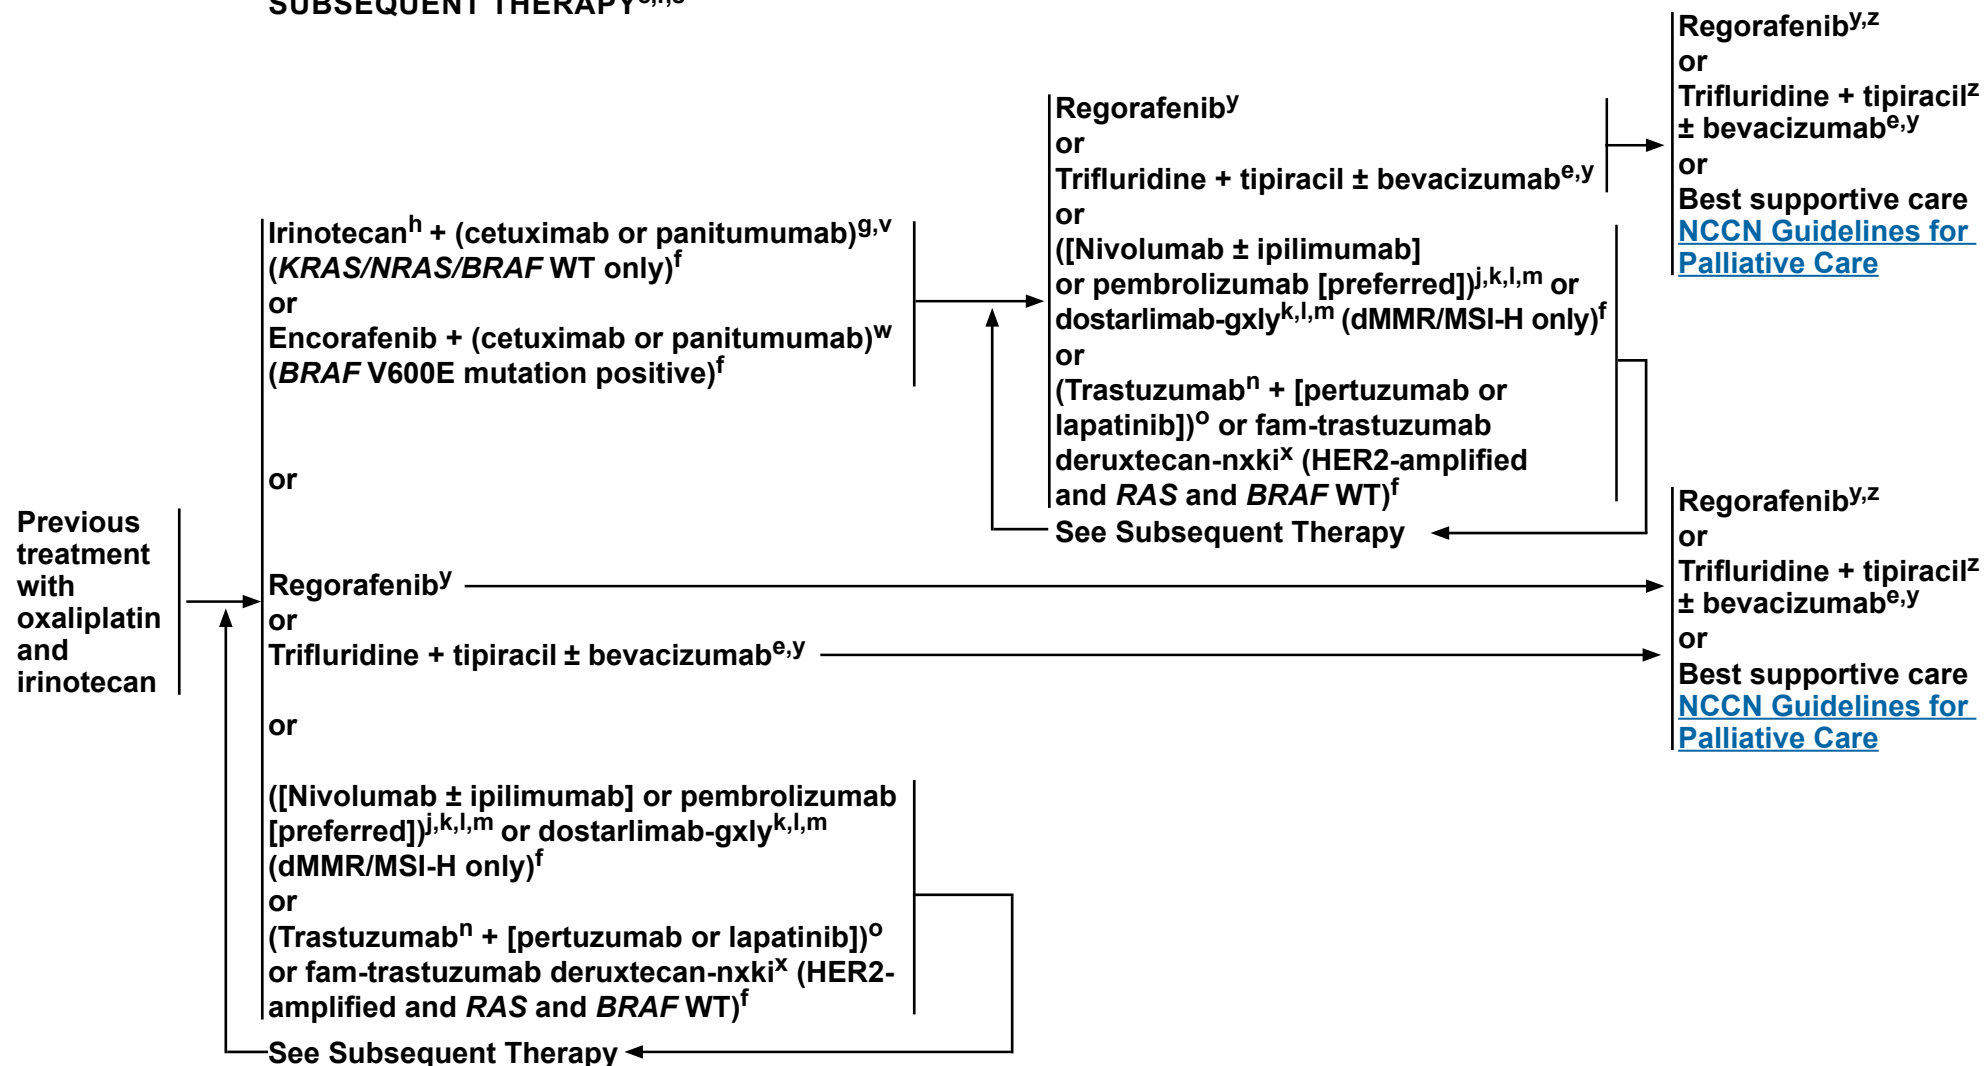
SUBSEQUENT THERAPY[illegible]

Previous treatment with oxaliplatin and irinotecan

Irinotecan$^{h}$ + (cetuximab or panitumumab)$^{g,v}$ (*KRAS/NRAS/BRAF* WT only)$^{f}$
or
Encorafenib + (cetuximab or panitumumab)$^{w}$ (*BRAF* V600E mutation positive)$^{f}$

or

Regorafenib$^{y}$
or
Trifluridine + tipiracil ± bevacizumab$^{e,y}$

or

([Nivolumab ± ipilimumab] or pembrolizumab [preferred])$^{j,k,l,m}$ or dostarlimab-gxly$^{k,l,m}$ (dMMR/MSI-H only)$^{f}$
or
(Trastuzumab$^{n}$ + [pertuzumab or lapatinib])$^{o}$ or fam-trastuzumab deruxtecan-nxki$^{x}$ (HER2-amplified and *RAS* and *BRAF* WT)$^{f}$

See Subsequent Therapy

Regorafenib$^{y}$
or
Trifluridine + tipiracil ± bevacizumab$^{e,y}$
or
([Nivolumab ± ipilimumab] or pembrolizumab [preferred])$^{j,k,l,m}$ or dostarlimab-gxly$^{k,l,m}$ (dMMR/MSI-H only)$^{f}$
or
(Trastuzumab$^{n}$ + [pertuzumab or lapatinib])$^{o}$ or fam-trastuzumab deruxtecan-nxki$^{x}$ (HER2-amplified and *RAS* and *BRAF* WT)$^{f}$

See Subsequent Therapy

Regorafenib$^{y,z}$
or
Trifluridine + tipiracil$^{z}$ ± bevacizumab$^{e,y}$
or
Best supportive care
NCCN Guidelines for Palliative Care

Regorafenib$^{y,z}$
or
Trifluridine + tipiracil$^{z}$ ± bevacizumab$^{e,y}$
or
Best supportive care
NCCN Guidelines for Palliative Care